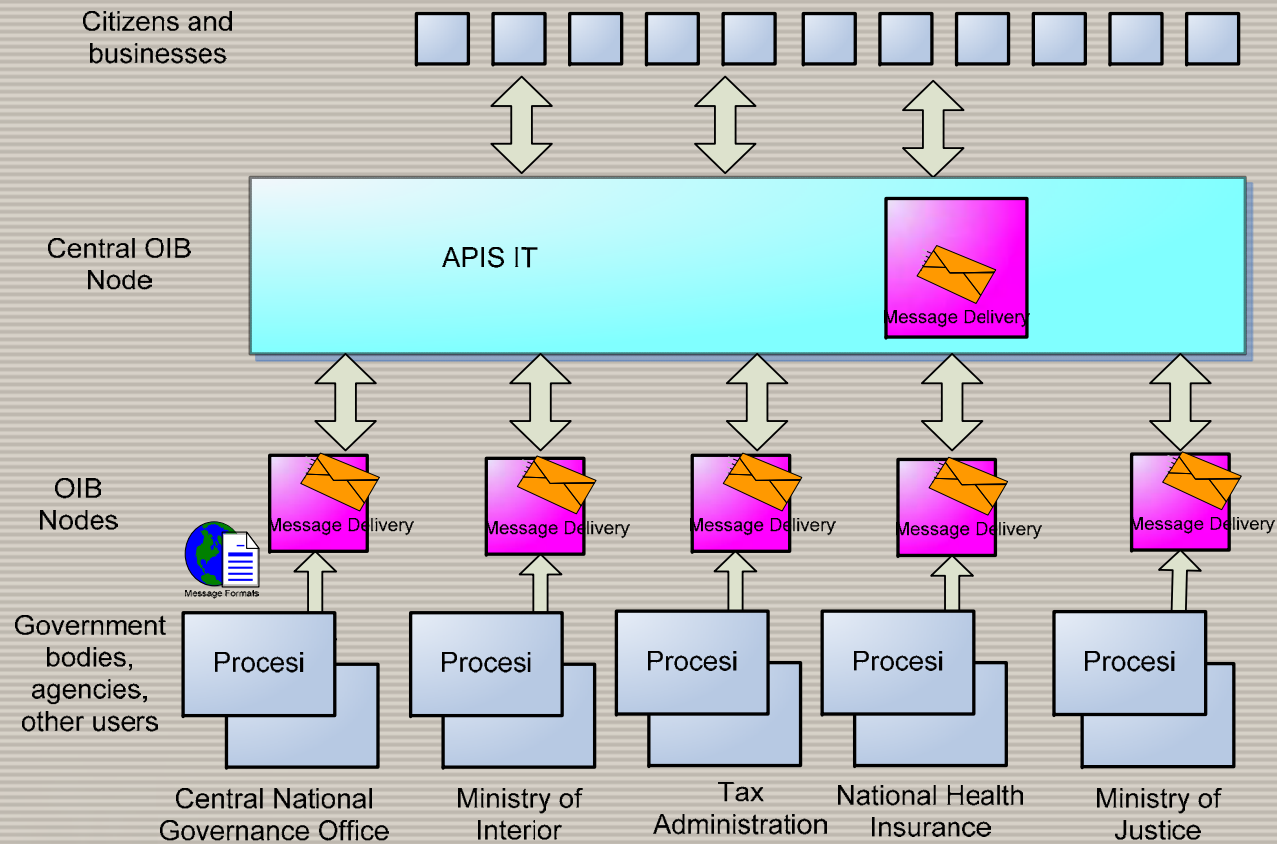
Citizens and businesses

Central OIB Node

APIS IT

Message Delivery

OIB Nodes

Message Delivery

Message Delivery

Message Delivery

Message Delivery

Message Delivery

Message Formats

Government bodies, agencies, other users

Procesi

Procesi

Procesi

Procesi

Procesi

Central National Governance Office

Ministry of Interior

Tax Administration

National Health Insurance

Ministry of Justice